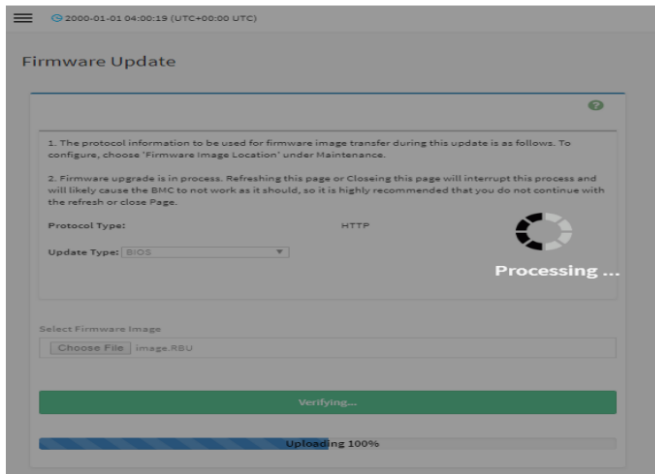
2000-01-01 04:00:19 (UTC+00:00 UTC)

Firmware Update

?

1. The protocol information to be used for firmware image transfer during this update is as follows. To configure, choose "Firmware Image Location" under Maintenance.

2. Firmware upgrade is in process. Refreshing this page or Closeing this page will interrupt this process and will likely cause the BMC to not work as it should, so it is highly recommended that you do not continue with the refresh or close Page.

Protocol Type: HTTP

Update Type: BIOS

Processing ...

Select Firmware Image

Choose File image.RBU

Verifying...

Uploading 100%